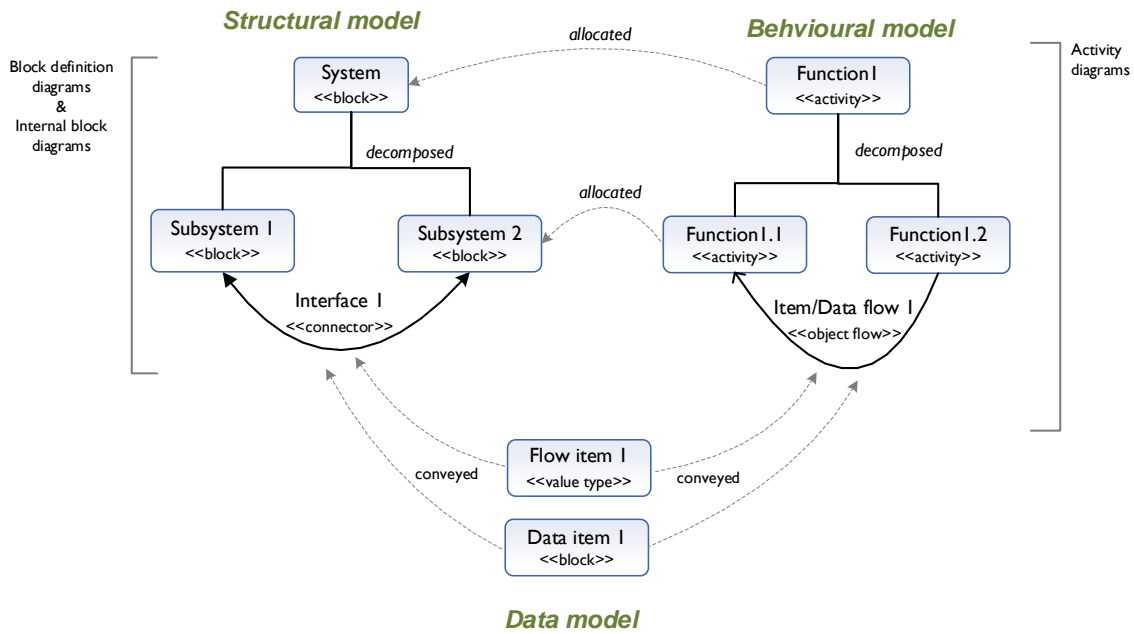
Structural model

allocated

Behvioural model

Block definition diagrams & Internal block diagrams

System
<<block>>

Function1
<<activity>>

Activity diagrams

decomposed

decomposed

allocated

Subsystem 1
<<block>>

Subsystem 2
<<block>>

Function1.1
<<activity>>

Function1.2
<<activity>>

Interface 1
<<connector>>

Item/Data flow 1
<<object flow>>

Flow item 1
<<value type>>

conveyed

conveyed

Data item 1
<<block>>

Data model